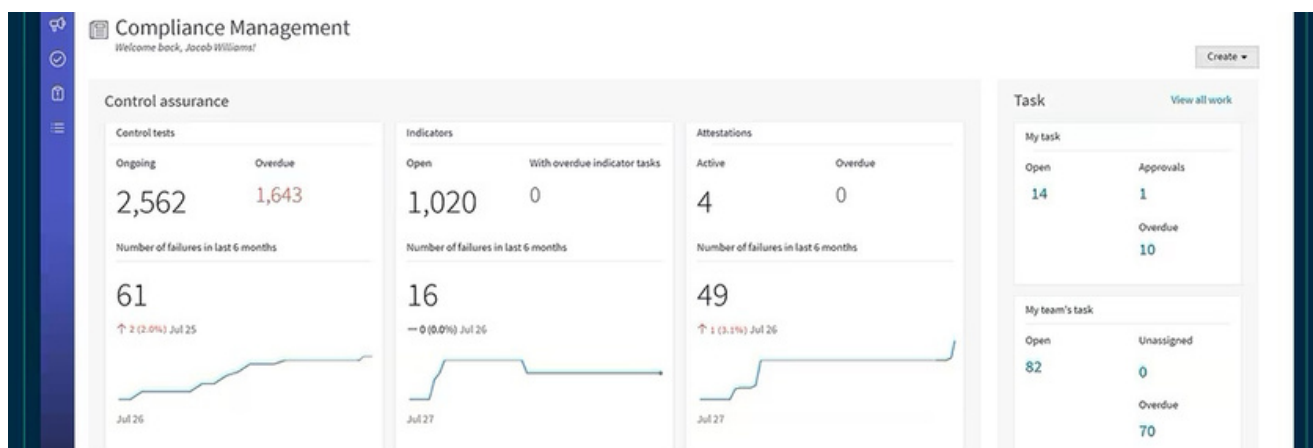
Compliance Management
Welcome back, Jacob Williams!

Create ▾

Control assurance

Control tests
Ongoing
2,562
Overdue
1,643
Number of failures in last 6 months
61
↑ 2 (2.0%) Jul 25
Jul 26

Indicators
Open
1,020
With overdue indicator tasks
0
Number of failures in last 6 months
16
— 0 (0.0%) Jul 26
Jul 27

Attestations
Active
4
Overdue
0
Number of failures in last 6 months
49
↑ 1 (3.1%) Jul 26
Jul 27

Task
View all work

My task
Open
14
Approvals
1
Overdue
10

My team's task
Open
82
Unassigned
0
Overdue
70